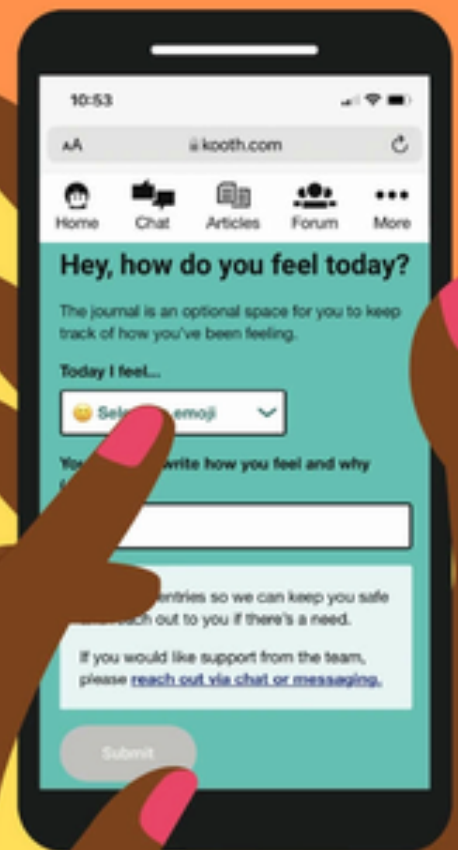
10:53

AA kooth.com

Home Chat Articles Forum More

Hey, how do you feel today?

The journal is an optional space for you to keep track of how you've been feeling.

Today I feel...

Sel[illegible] emoji

You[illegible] write how you feel and why

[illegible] entries so we can keep you safe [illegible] each out to you if there's a need.

If you would like support from the team, please reach out via chat or messaging.

Submit